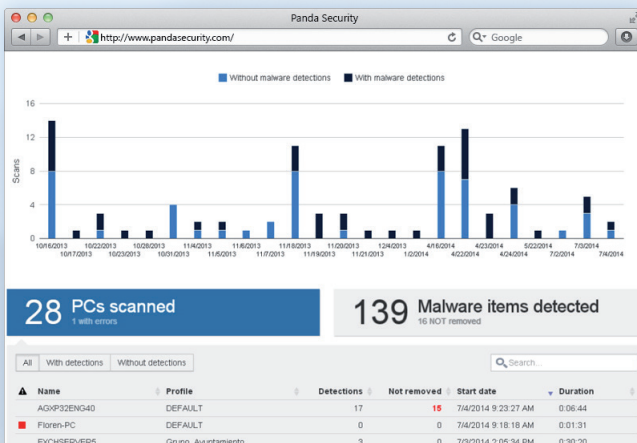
Panda Security

http://www.pandasecurity.com/

Google

Without malware detections With malware detections

16
12
8
4
0

Scans

10/16/2013 10/17/2013 10/22/2013 10/23/2013 10/28/2013 10/31/2013 11/4/2013 11/5/2013 11/6/2013 11/7/2013 11/18/2013 11/19/2013 11/20/2013 11/21/2013 12/4/2013 1/2/2014 4/16/2014 4/22/2014 4/23/2014 4/24/2014 5/22/2014 7/2/2014 7/3/2014 7/4/2014

28 PCs scanned
1 with errors

139 Malware items detected
16 NOT removed

All | With detections | Without detections

Search...

| | Name | Profile | Detections | Not removed | Start date | Duration |
|---|---|---|---|---|---|---|
| | AGXP32ENG40 | DEFAULT | 17 | 15 | 7/4/2014 9:23:27 AM | 0:06:44 |
| | Floren-PC | DEFAULT | 0 | 0 | 7/4/2014 9:18:18 AM | 0:01:31 |
| | EXCHSERVER5 | Grupo_Ayuntamiento | 3 | 0 | 7/3/2014 2:05:34 PM | 0:30:20 |